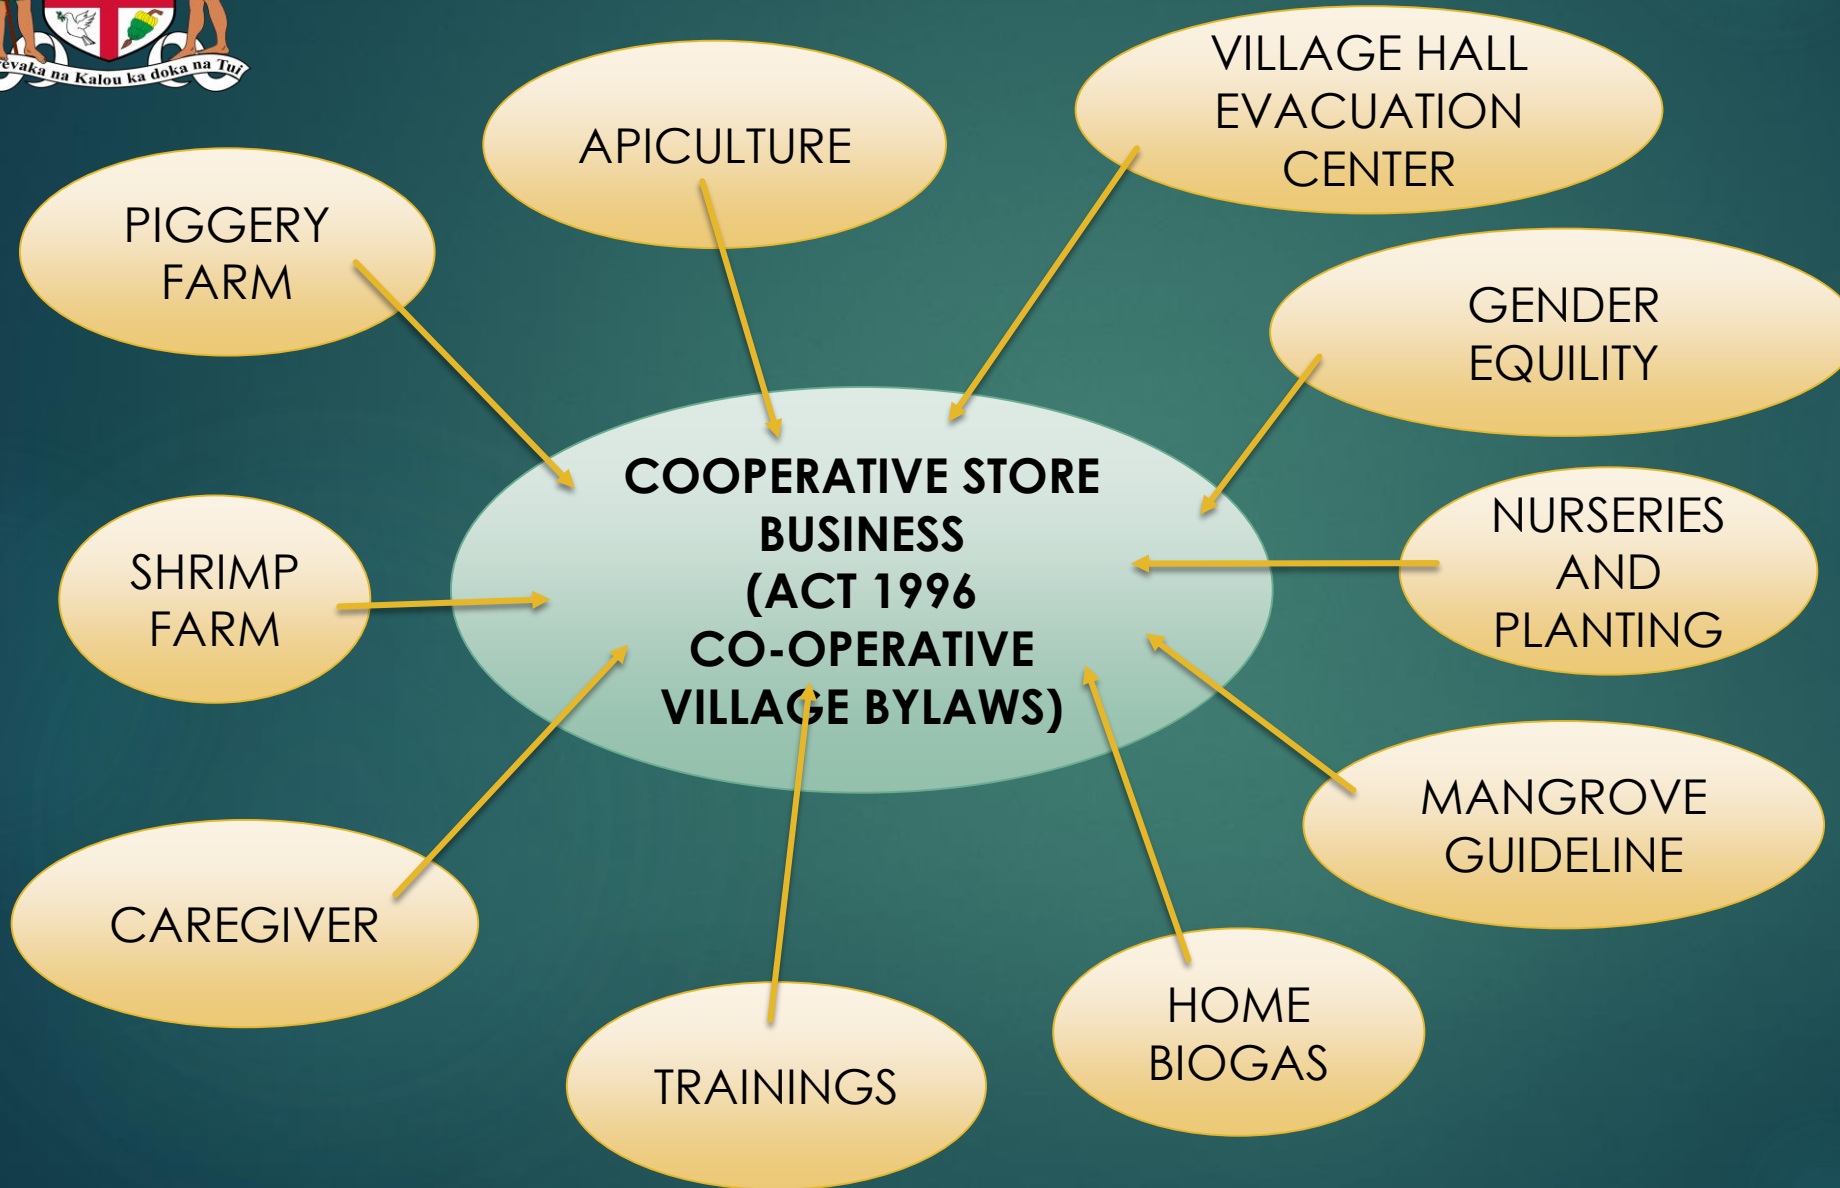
evaka na Kalou ka doka na Tui

APICULTURE

VILLAGE HALL EVACUATION CENTER

PIGGERY FARM

GENDER EQUILITY

COOPERATIVE STORE BUSINESS (ACT 1996 CO-OPERATIVE VILLAGE BYLAWS)

SHRIMP FARM

NURSERIES AND PLANTING

MANGROVE GUIDELINE

CAREGIVER

HOME BIOGAS

TRAININGS